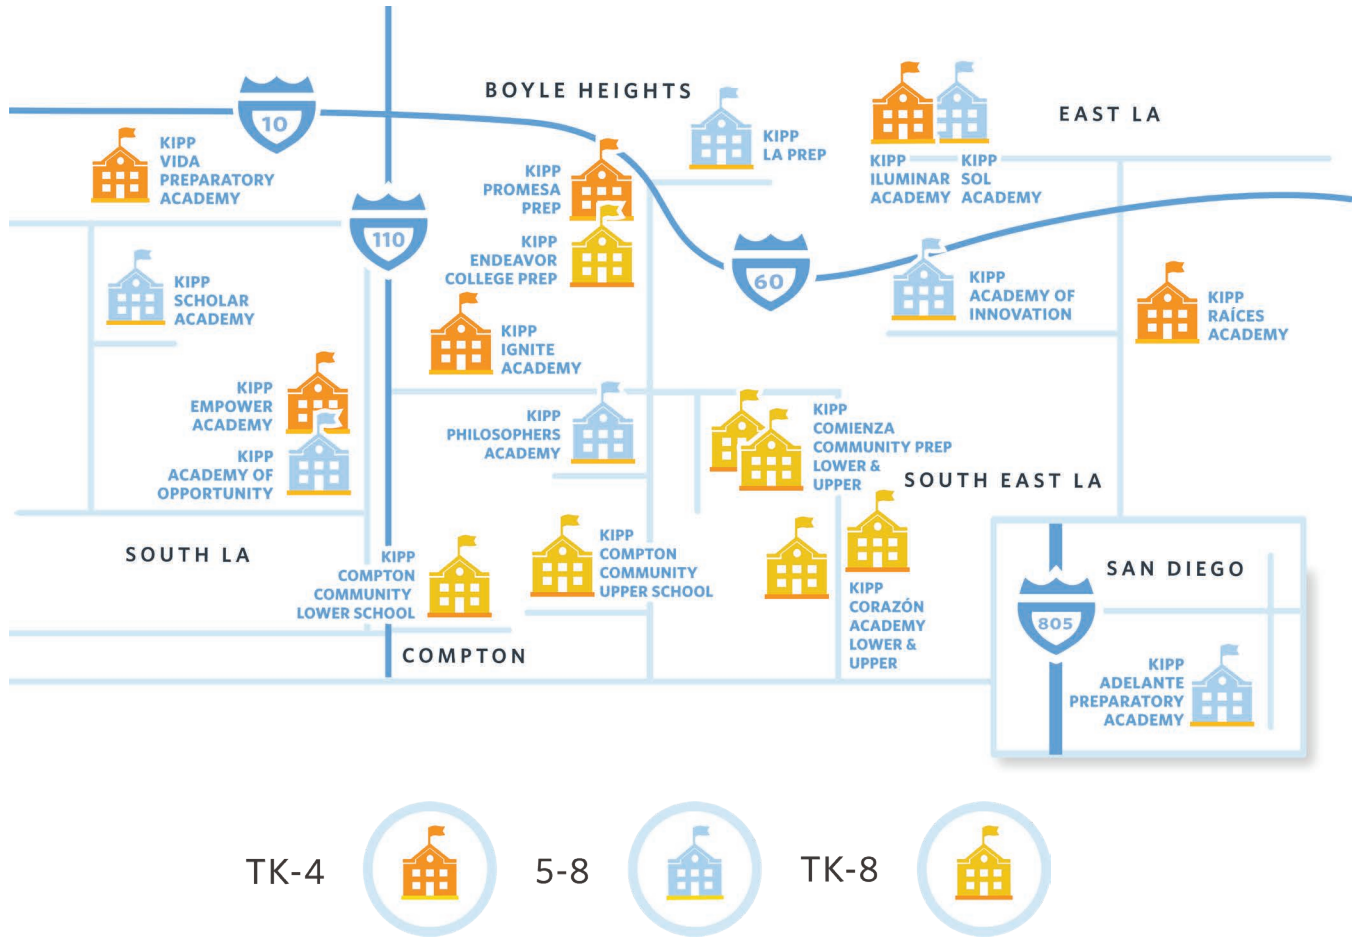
BOYLE HEIGHTS

EAST LA

10

KIPP VIDA PREPARATORY ACADEMY

KIPP PROMESA PREP

KIPP LA PREP

KIPP ILUMINAR ACADEMY

KIPP SOL ACADEMY

110

KIPP ENDEAVOR COLLEGE PREP

60

KIPP ACADEMY OF INNOVATION

KIPP RAÍCES ACADEMY

KIPP SCHOLAR ACADEMY

KIPP IGNITE ACADEMY

KIPP EMPOWER ACADEMY

KIPP PHILOSOPHERS ACADEMY

KIPP COMIENZA COMMUNITY PREP LOWER & UPPER

KIPP ACADEMY OF OPPORTUNITY

SOUTH EAST LA

SOUTH LA

KIPP COMPTON COMMUNITY LOWER SCHOOL

KIPP COMPTON COMMUNITY UPPER SCHOOL

SAN DIEGO

KIPP CORAZÓN ACADEMY LOWER & UPPER

805

COMPTON

KIPP ADELANTE PREPARATORY ACADEMY

TK-4

5-8

TK-8